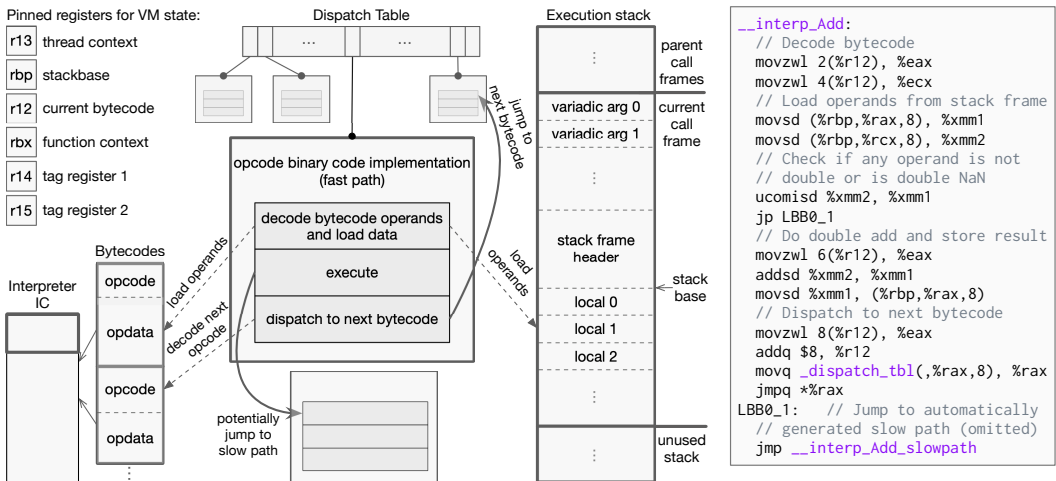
Pinned registers for VM state:

r13 thread context
rbp stackbase
r12 current bytecode
rbx function context
r14 tag register 1
r15 tag register 2

Dispatch Table

...

...

opcode binary code implementation (fast path)

decode bytecode operands and load data

execute

dispatch to next bytecode

jump to next bytecode

load operands

decode next opcode

load operands

Bytecodes

opcode

opdata

opcode

opdata

Interpreter IC

potentially jump to slow path

Execution stack

parent call frames

variadic arg 0

variadic arg 1

current call frame

stack frame header

stack base

local 0

local 1

local 2

unused stack

```
__interp_Add:
  // Decode bytecode
  movzwl 2(%r12), %eax
  movzwl 4(%r12), %ecx
  // Load operands from stack frame
  movsd (%rbp,%rax,8), %xmm1
  movsd (%rbp,%rcx,8), %xmm2
  // Check if any operand is not
  // double or is double NaN
  ucomisd %xmm2, %xmm1
  jp LBB0_1
  // Do double add and store result
  movzwl 6(%r12), %eax
  addsd %xmm2, %xmm1
  movsd %xmm1, (%rbp,%rax,8)
  // Dispatch to next bytecode
  movzwl 8(%r12), %eax
  addq $8, %r12
  movq _dispatch_tbl(,%rax,8), %rax
  jmpq *%rax
LBB0_1:   // Jump to automatically
  // generated slow path (omitted)
  jmp __interp_Add_slowpath
```